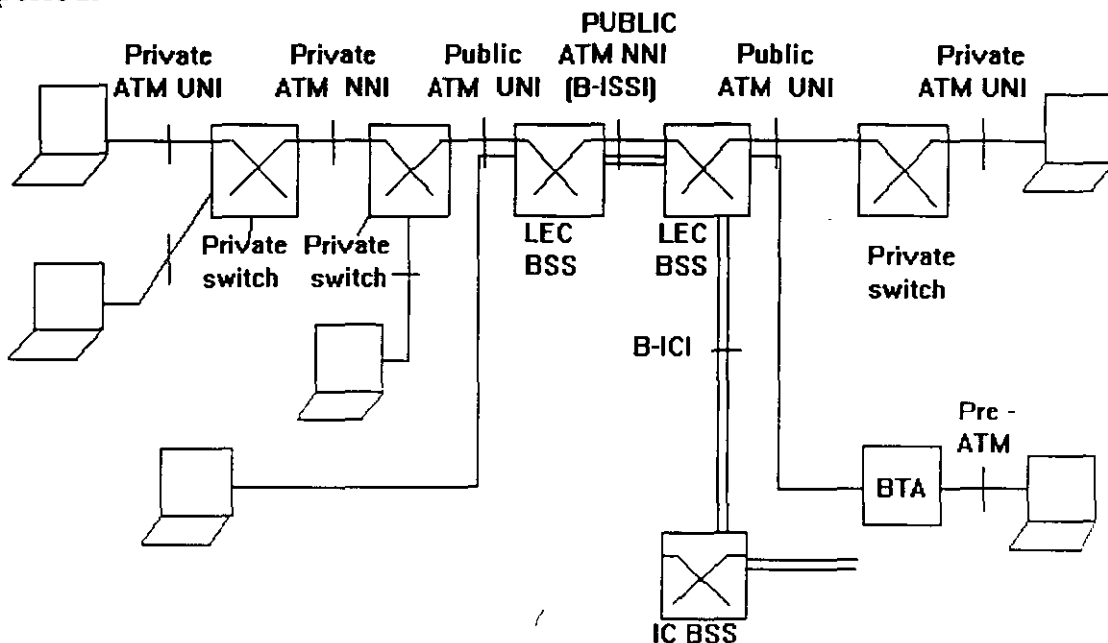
Private ATM UNI

Private ATM NNI

Public ATM UNI

PUBLIC ATM NNI (B-ISSI)

Public ATM UNI

Private ATM UNI

Private switch

Private switch

LEC BSS

LEC BSS

Private switch

B-ICI

Pre - ATM

BTA

IC BSS